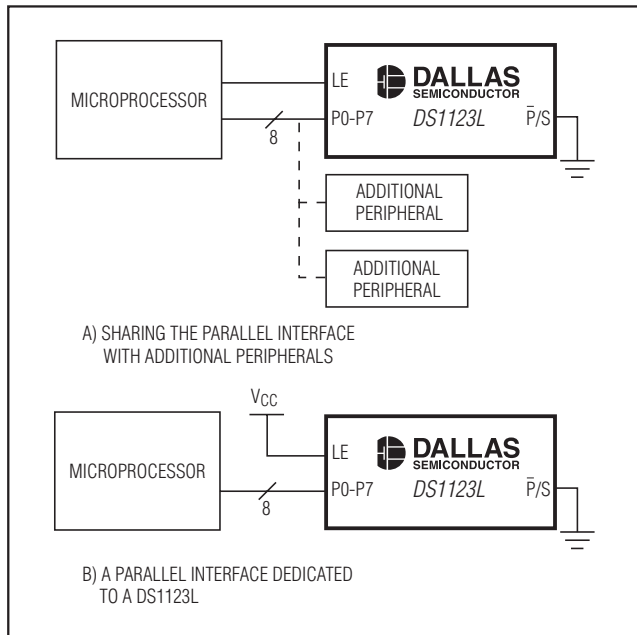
MICROPROCESSOR

LE

P0-P7

8

DALLAS SEMICONDUCTOR

DS1123L

$\overline{P}$/S

ADDITIONAL PERIPHERAL

ADDITIONAL PERIPHERAL

A) SHARING THE PARALLEL INTERFACE WITH ADDITIONAL PERIPHERALS

$V_{CC}$

MICROPROCESSOR

LE

P0-P7

8

DALLAS SEMICONDUCTOR

DS1123L

$\overline{P}$/S

B) A PARALLEL INTERFACE DEDICATED TO A DS1123L